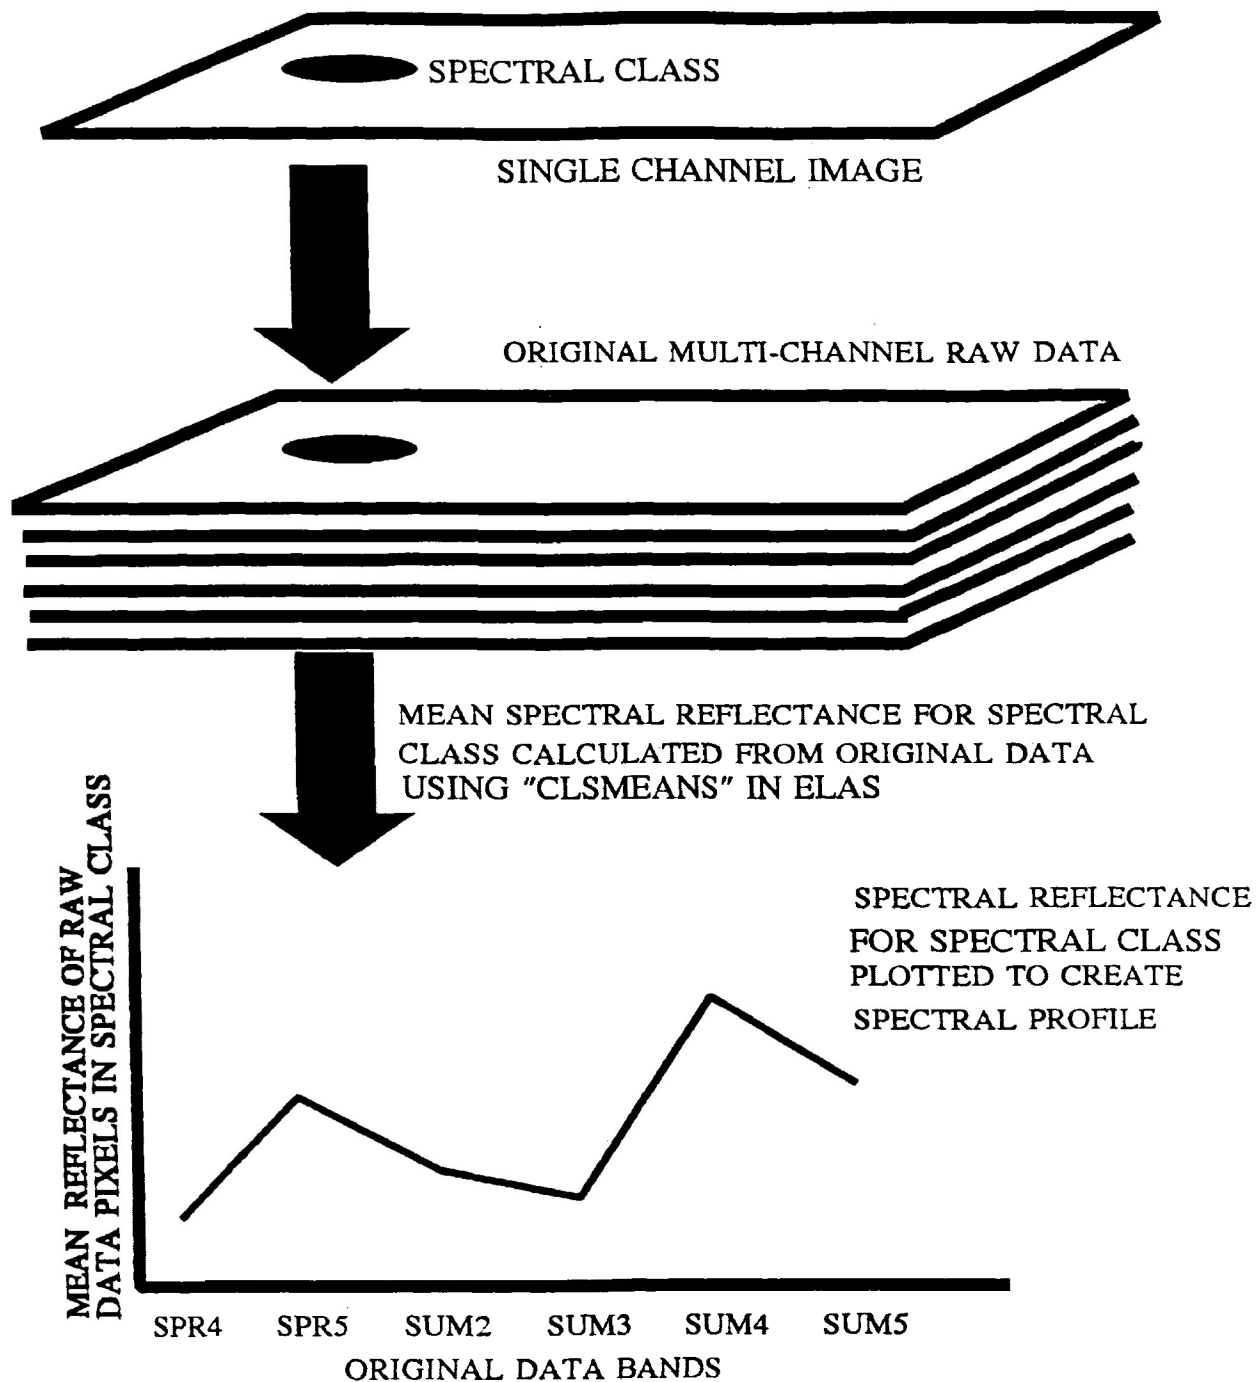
SPECTRAL CLASS

SINGLE CHANNEL IMAGE

ORIGINAL MULTI-CHANNEL RAW DATA

MEAN SPECTRAL REFLECTANCE FOR SPECTRAL CLASS CALCULATED FROM ORIGINAL DATA USING "CLSMEANS" IN ELAS

MEAN REFLECTANCE OF RAW DATA PIXELS IN SPECTRAL CLASS

SPECTRAL REFLECTANCE FOR SPECTRAL CLASS PLOTTED TO CREATE SPECTRAL PROFILE

SPR4 SPR5 SUM2 SUM3 SUM4 SUM5

ORIGINAL DATA BANDS